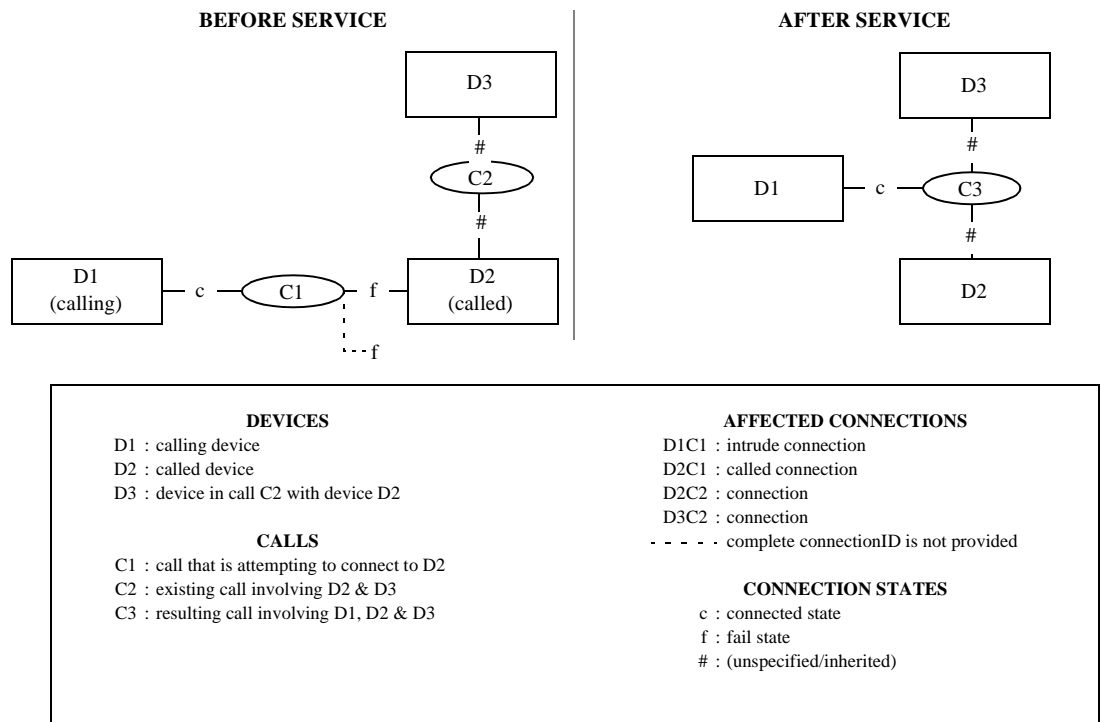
BEFORE SERVICE

D3

#

C2

#

D1 (calling)

c

C1

f

D2 (called)

f

AFTER SERVICE

D3

#

D1

c

C3

#

D2

DEVICES
D1 : calling device
D2 : called device
D3 : device in call C2 with device D2

CALLS
C1 : call that is attempting to connect to D2
C2 : existing call involving D2 & D3
C3 : resulting call involving D1, D2 & D3

AFFECTED CONNECTIONS
D1C1 : intrude connection
D2C1 : called connection
D2C2 : connection
D3C2 : connection
- - - - - complete connectionID is not provided

CONNECTION STATES
c : connected state
f : fail state
# : (unspecified/inherited)